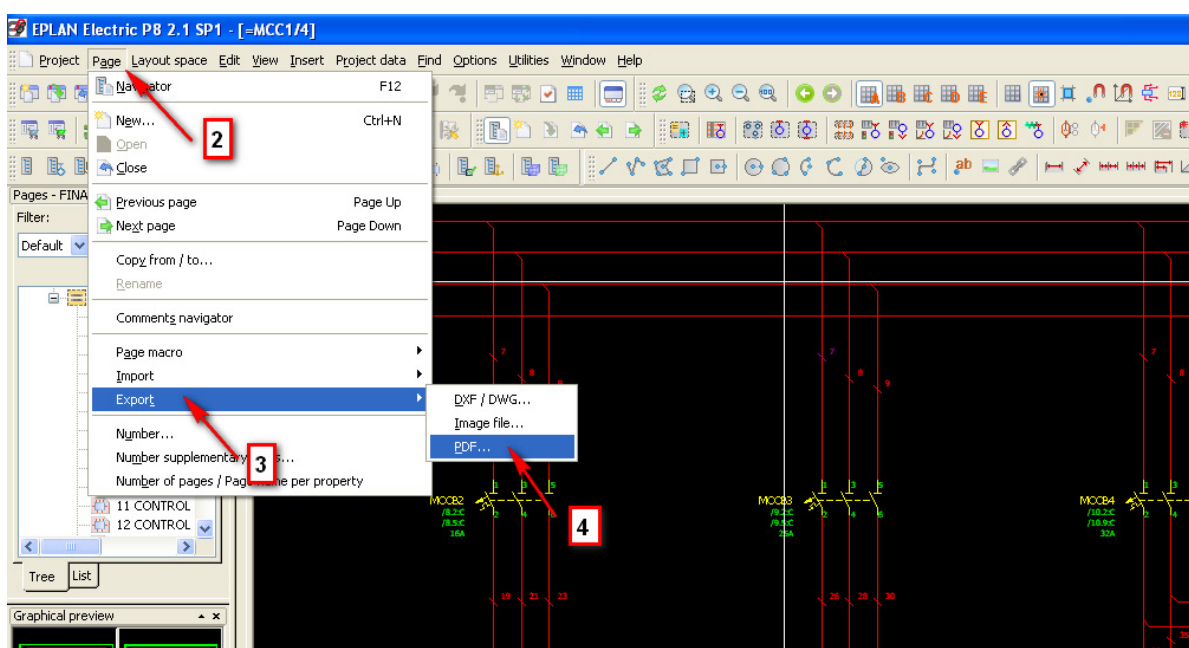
EPLAN Electric P8 2.1 SP1 - [=MCC1/4]

Project Page Layout space Edit View Insert Project data Find Options Utilities Window Help

Navigator F12
New... Ctrl+N
Open
Close
Previous page Page Up
Next page Page Down
Copy from / to...
Rename
Comments navigator
Page macro
Import
Export
Number...
Number supplementary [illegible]s...
Number of pages / Pag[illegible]e per property

DXF / DWG...
Image file...
PDF...

2
3
4

Pages - FINA
Filter:
Default
11 CONTROL
12 CONTROL
Tree List
Graphical preview

7 8 9
7 8 9
7 8 9
1 3 5
2 4 6
MCCB2 /8.2:C /8.5:C 16A
MCCB3 /9.2:C /9.5:C 25A
MCCB4 /10.2:C /10.9:C 32A
19 21 23
26 28 30
35